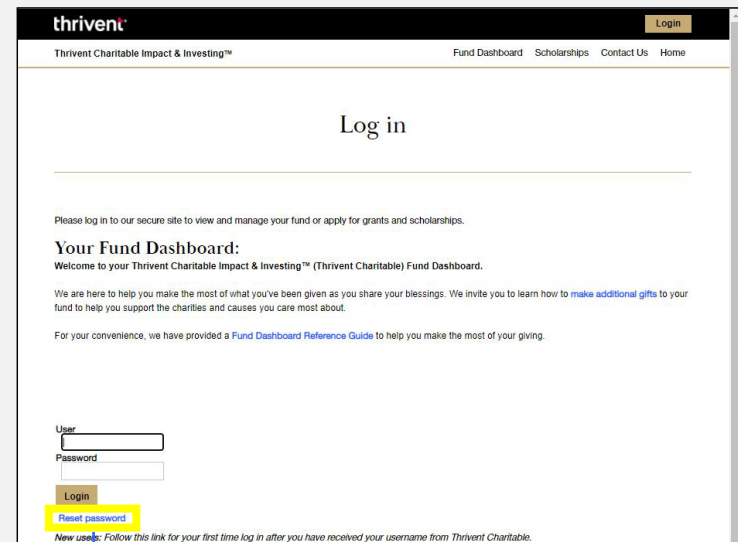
thrivent

Login

Thrivent Charitable Impact & Investing™

Fund Dashboard Scholarships Contact Us Home

Log in

Please log in to our secure site to view and manage your fund or apply for grants and scholarships.

Your Fund Dashboard:

Welcome to your Thrivent Charitable Impact & Investing™ (Thrivent Charitable) Fund Dashboard.

We are here to help you make the most of what you've been given as you share your blessings. We invite you to learn how to make additional gifts to your fund to help you support the charities and causes you care most about.

For your convenience, we have provided a Fund Dashboard Reference Guide to help you make the most of your giving.

User

Password

Login

Reset password

New users: Follow this link for your first time log in after you have received your username from Thrivent Charitable.